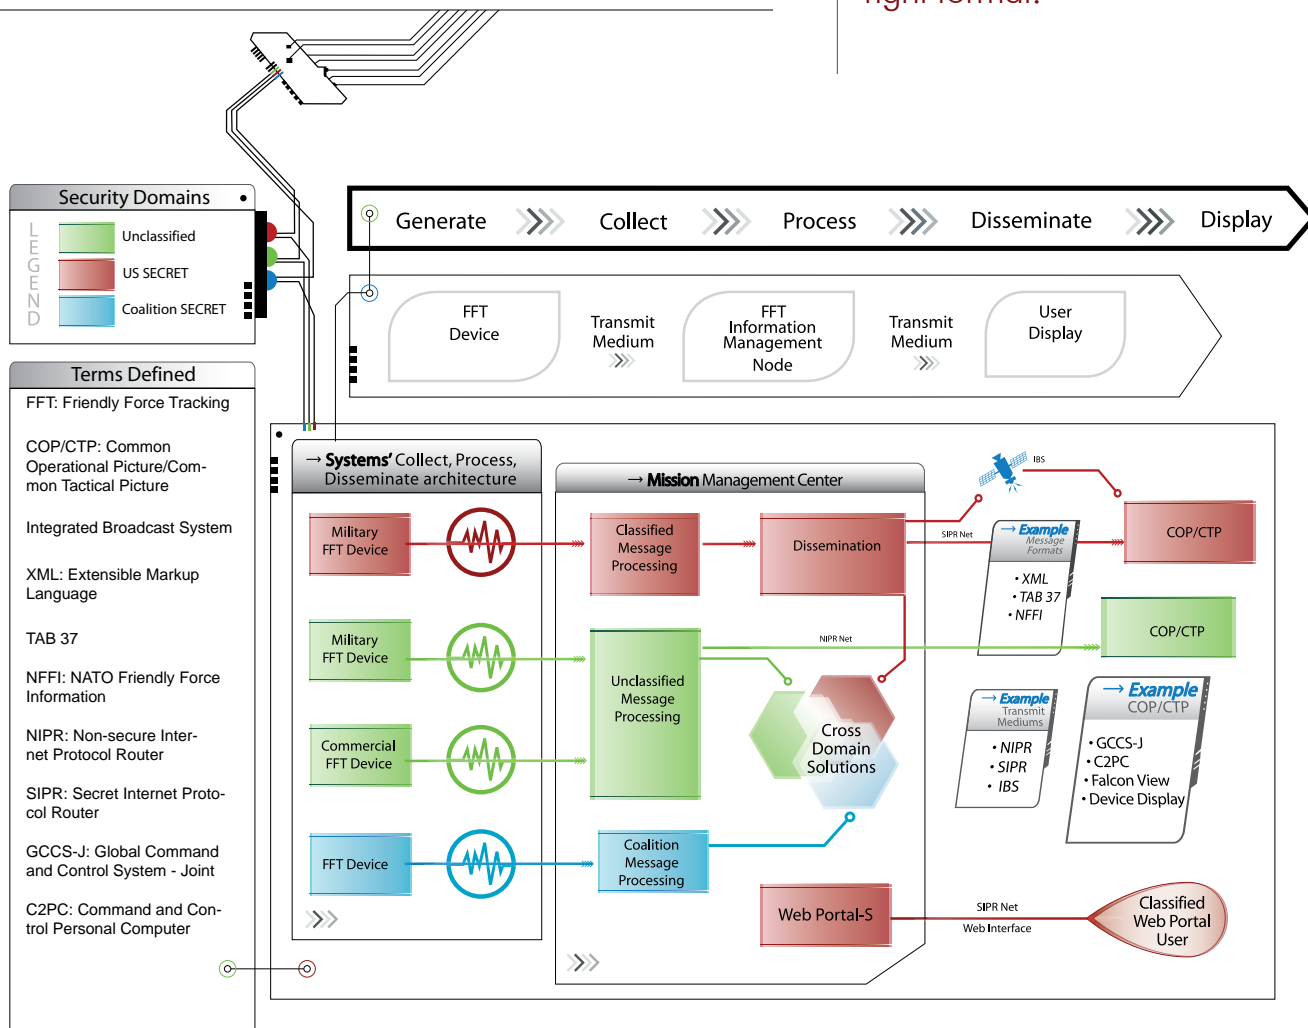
Security Domains

LEGEND

Unclassified

US SECRET

Coalition SECRET

Terms Defined

FFT: Friendly Force Tracking

COP/CTP: Common Operational Picture/Common Tactical Picture

Integrated Broadcast System

XML: Extensible Markup Language

TAB 37

NFFI: NATO Friendly Force Information

NIPR: Non-secure Internet Protocol Router

SIPR: Secret Internet Protocol Router

GCCS-J: Global Command and Control System - Joint

C2PC: Command and Control Personal Computer

Generate Collect Process Disseminate Display

FFT Device

Transmit Medium

FFT Information Management Node

Transmit Medium

User Display

→ Systems' Collect, Process, Disseminate architecture

Military FFT Device

Military FFT Device

Commercial FFT Device

FFT Device

→ Mission Management Center

Classified Message Processing

Dissemination

Unclassified Message Processing

Cross Domain Solutions

Coalition Message Processing

Web Portal-S

IBS

SIPR Net

→ Example Message Formats

• XML
• TAB 37
• NFFI

COP/CTP

NIPR Net

COP/CTP

→ Example Transmit Mediums

• NIPR
• SIPR
• IBS

→ Example COP/CTP

• GCCS-J
• C2PC
• Falcon View
• Device Display

SIPR Net

Web Interface

Classified Web Portal User